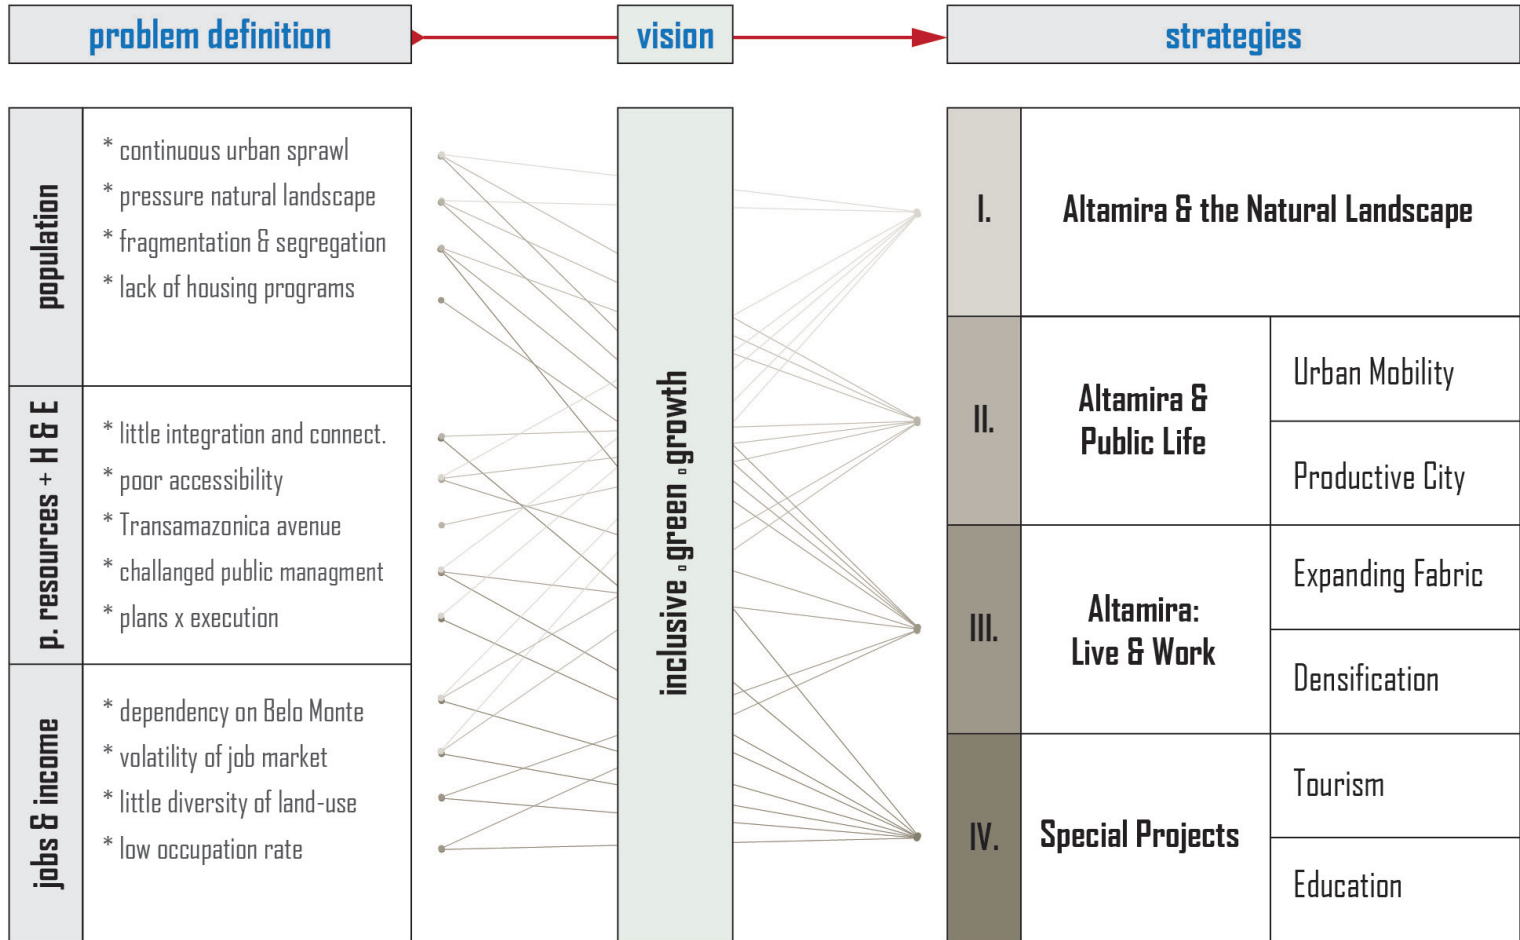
problem definition

vision

strategies

population

* continuous urban sprawl
* pressure natural landscape
* fragmentation & segregation
* lack of housing programs

p. resources + H & E

* little integration and connect.
* poor accessibility
* Transamazonica avenue
* challanged public managment
* plans x execution

jobs & income

* dependency on Belo Monte
* volatility of job market
* little diversity of land-use
* low occupation rate

inclusive ₒgreen ₒgrowth

| | | |
|---|---|---|
| I. | Altamira & the Natural Landscape | |
| II. | Altamira & Public Life | Urban Mobility |
| | | Productive City |
| III. | Altamira: Live & Work | Expanding Fabric |
| | | Densification |
| IV. | Special Projects | Tourism |
| | | Education |